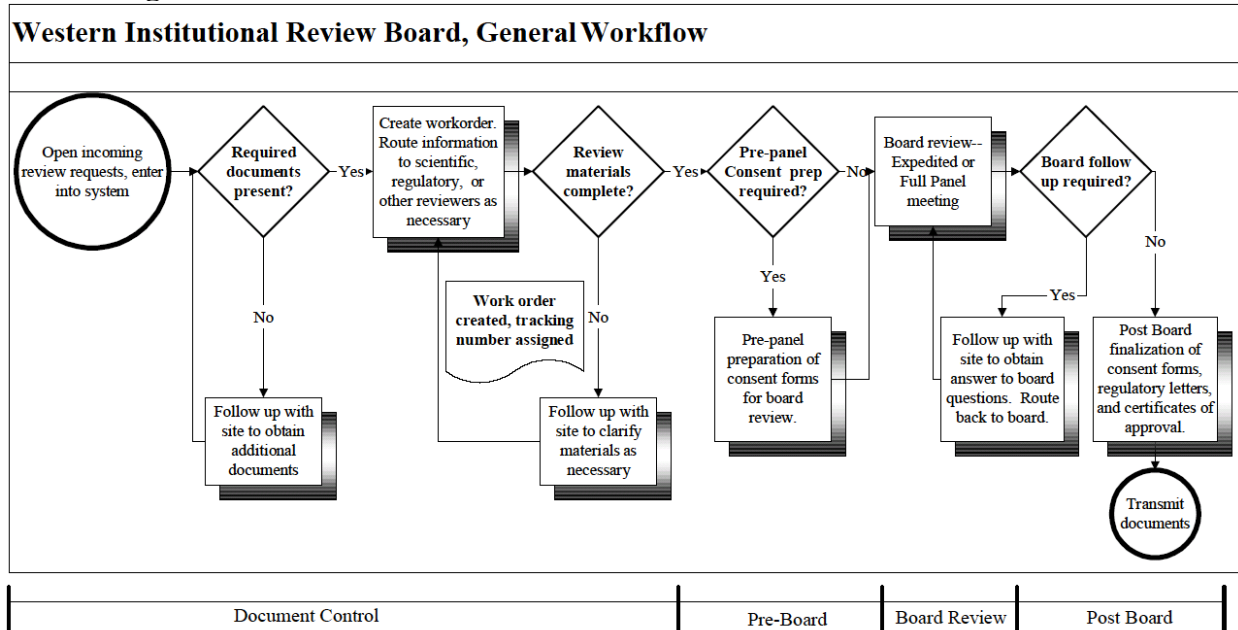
Western Institutional Review Board, General Workflow

Open incoming review requests, enter into system

Required documents present?

Yes

No

Follow up with site to obtain additional documents

Create workorder. Route information to scientific, regulatory, or other reviewers as necessary

Work order created, tracking number assigned

Review materials complete?

Yes

No

Follow up with site to clarify materials as necessary

Pre-panel Consent prep required?

No

Yes

Pre-panel preparation of consent forms for board review.

Board review-- Expedited or Full Panel meeting

Board follow up required?

Yes

Follow up with site to obtain answer to board questions. Route back to board.

No

Post Board finalization of consent forms, regulatory letters, and certificates of approval.

Transmit documents

Document Control

Pre-Board

Board Review

Post Board